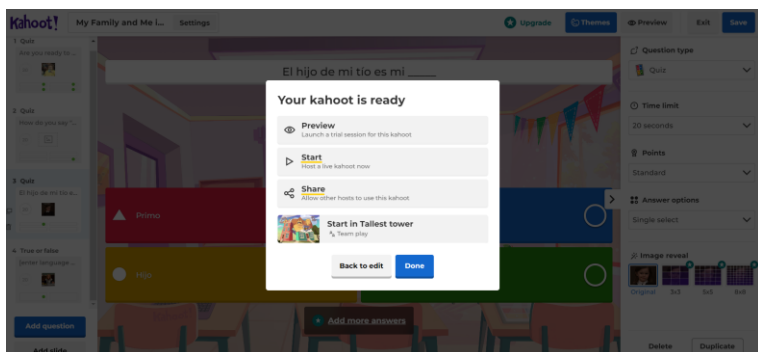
Kahoot! My Family and Me i... Settings

Upgrade Themes Preview Exit Save

1 Quiz
Are you ready to...

2 Quiz
How do you say "...

3 Quiz
El hijo de mi tío e...

4 True or false
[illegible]

Add question
Add slide

El hijo de mi tío es mi _____

Primo
Hijo

Add more answers

Your kahoot is ready

Preview
Launch a trial session for this kahoot

Start
Host a live kahoot now

Share
Allow other hosts to use this kahoot

Start in Tallest tower
Team play

Back to edit Done

Question type
Quiz

Time limit
20 seconds

Points
Standard

Answer options
Single select

Image reveal
Original 3x3 6x6 8x8

Delete Duplicate